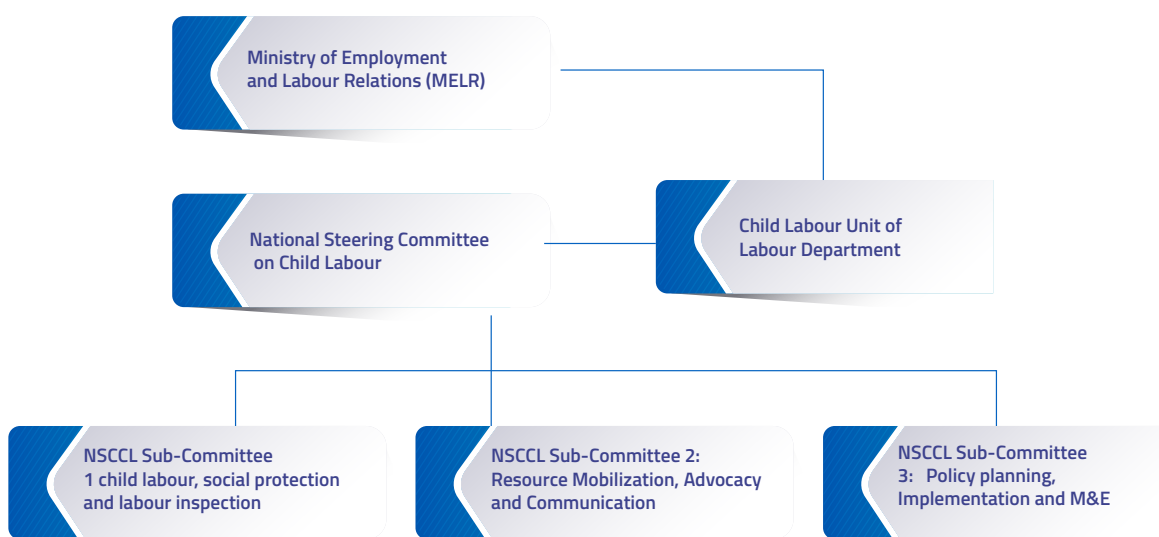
Ministry of Employment and Labour Relations (MELR)

National Steering Committee on Child Labour

Child Labour Unit of Labour Department

NSCCL Sub-Committee 1 child labour, social protection and labour inspection

NSCCL Sub-Committee 2: Resource Mobilization, Advocacy and Communication

NSCCL Sub-Committee 3: Policy planning, Implementation and M&E